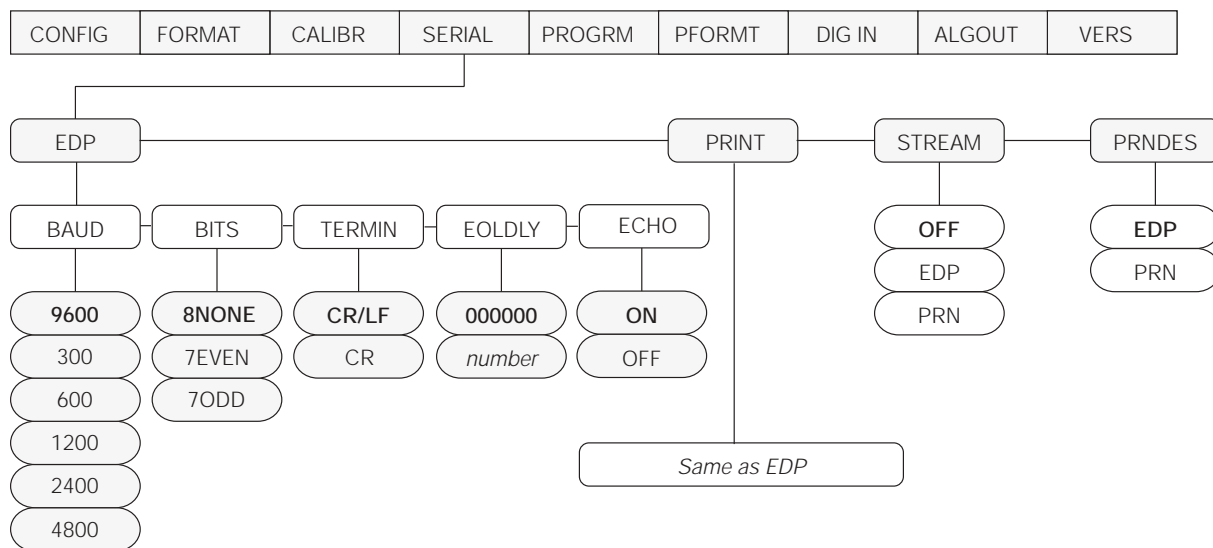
CONFIG FORMAT CALIBR SERIAL PROGRM PFORMT DIG IN ALGOUT VERS

EDP

PRINT

STREAM

PRNDES

BAUD

BITS

TERMIN

EOLDLY

ECHO

9600
300
600
1200
2400
4800

8NONE
7EVEN
7ODD

CR/LF
CR

000000
*number*

ON
OFF

OFF
EDP
PRN

EDP
PRN

*Same as EDP*